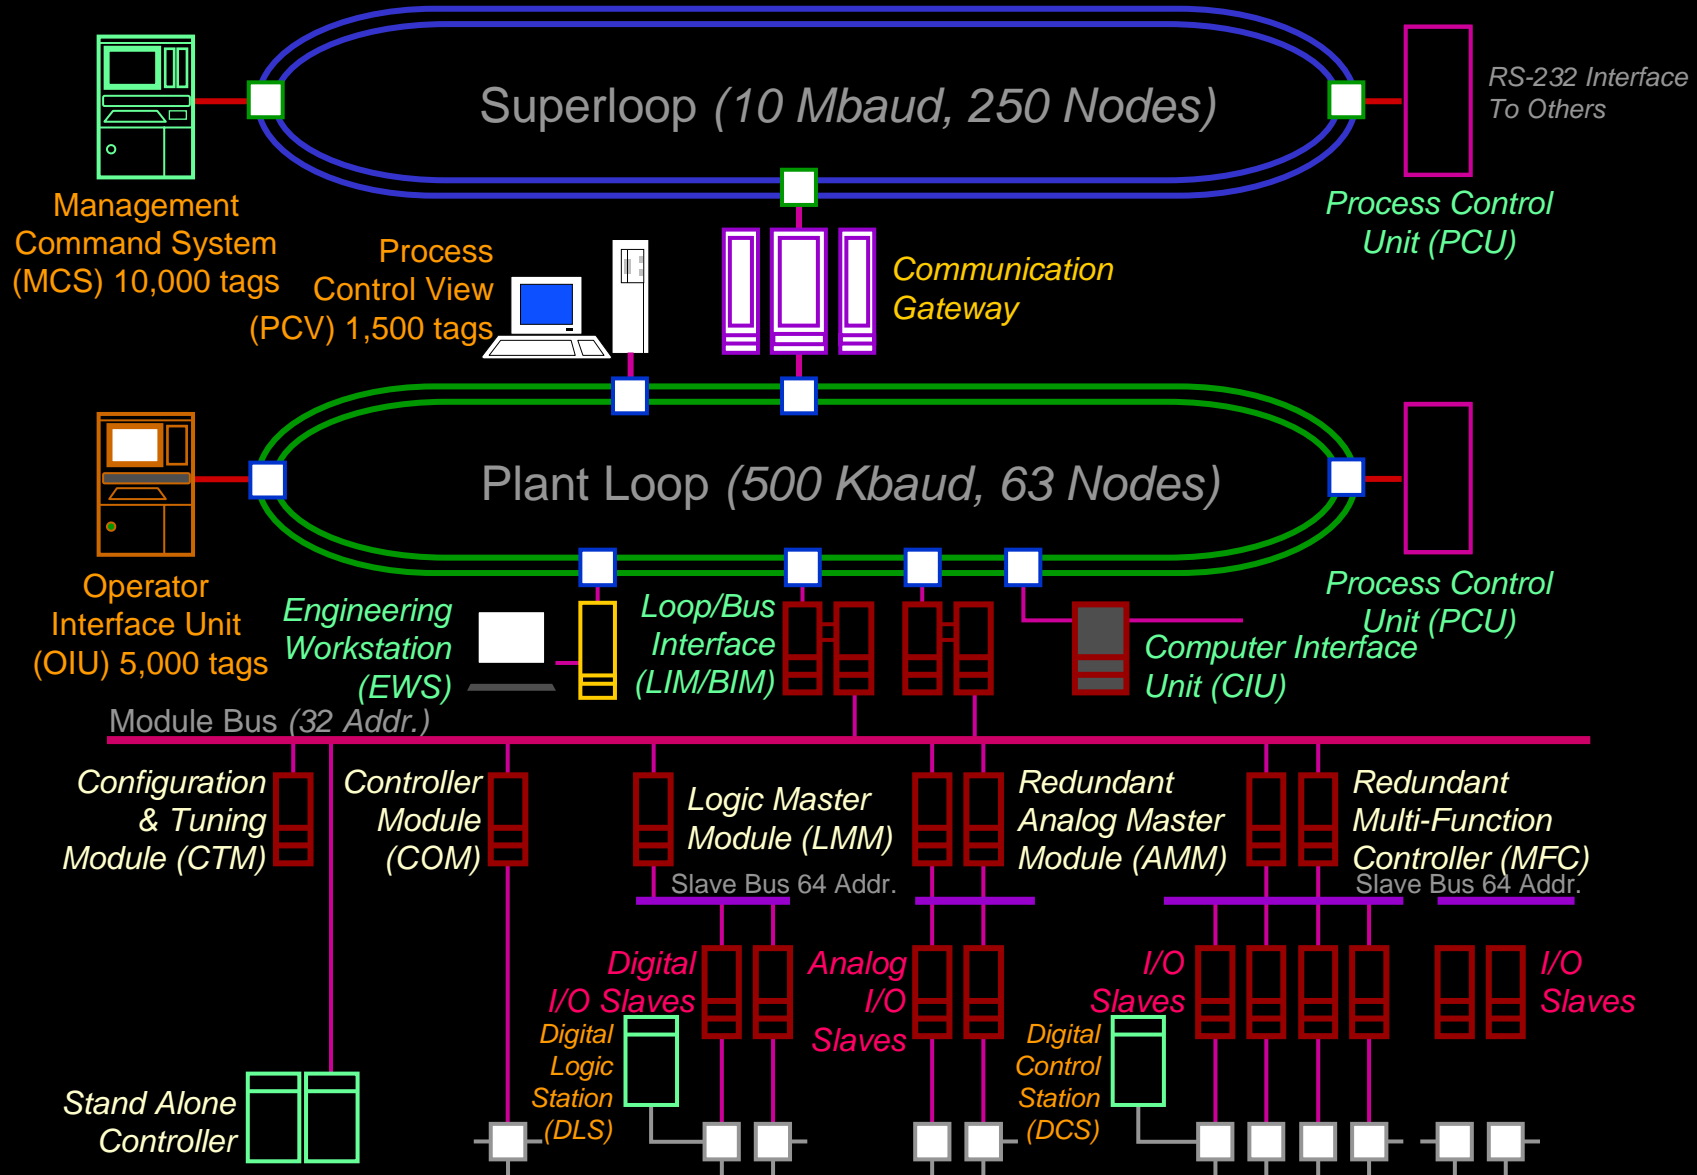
Superloop (10 Mbaud, 250 Nodes)

RS-232 Interface To Others

Management Command System (MCS) 10,000 tags

Process Control View (PCV) 1,500 tags

Communication Gateway

Process Control Unit (PCU)

Plant Loop (500 Kbaud, 63 Nodes)

Operator Interface Unit (OIU) 5,000 tags

Engineering Workstation (EWS)

Loop/Bus Interface (LIM/BIM)

Computer Interface Unit (CIU)

Process Control Unit (PCU)

Module Bus (32 Addr.)

Configuration & Tuning Module (CTM)

Controller Module (COM)

Logic Master Module (LMM)

Redundant Analog Master Module (AMM)

Redundant Multi-Function Controller (MFC)

Slave Bus 64 Addr.

Slave Bus 64 Addr.

Digital I/O Slaves

Analog I/O Slaves

I/O Slaves

I/O Slaves

Digital Logic Station (DLS)

Digital Control Station (DCS)

Stand Alone Controller